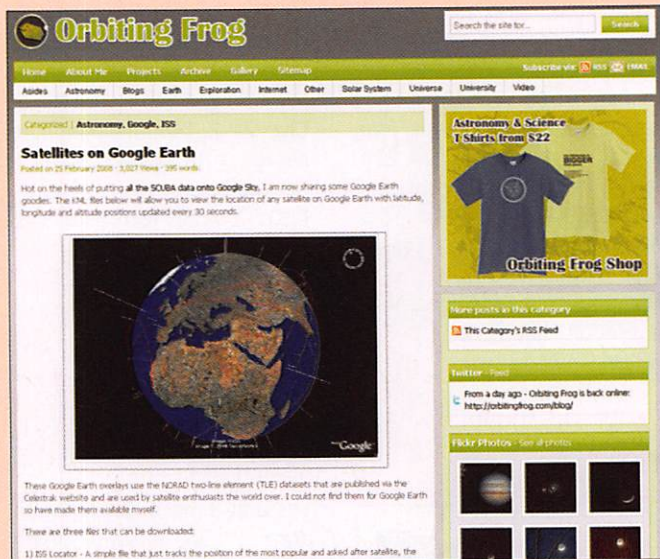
Orbiting Frog

Search the site for...

Search

Home About Me Projects Archive Gallery Sitemap

Subscribe via: RSS EMAIL

Asides Astronomy Blogs Earth Exploration Internet Other Solar System Universe University Video

Categorized / Astronomy, Google, ISS

Satellites on Google Earth

Posted on 25 February 2008 · 3,027 Views · 395 words

Hot on the heels of putting all the SCUBA data onto Google Sky, I am now sharing some Google Earth goodies. The KML files below will allow you to view the location of any satellite on Google Earth with latitude, longitude and altitude positions updated every 30 seconds.

Google

These Google Earth overlays use the NORAD two-line element (TLE) datasets that are published via the Celestrak website and are used by satellite enthusiasts the world over. I could not find them for Google Earth so have made them available myself.

There are three files that can be downloaded:

1) ISS Locator - A simple file that just tracks the position of the most popular and asked after satellite, the

Astronomy & Science T Shirts from $22

Orbiting Frog Shop

More posts in this category

This Category's RSS Feed

Twitter · Feed

From a day ago - Orbiting Frog is back online: http://orbitingfrog.com/blog/

Flickr Photos · See all photos